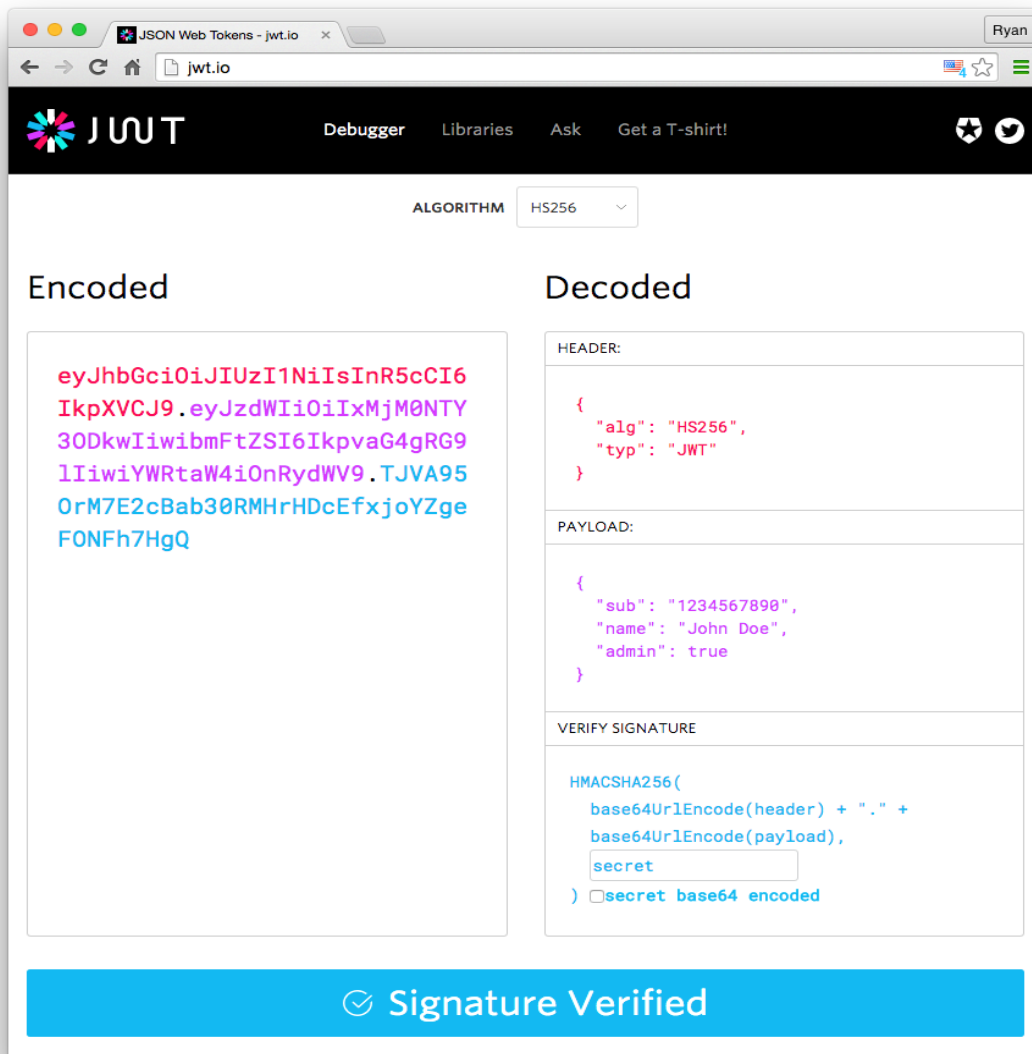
JSON Web Tokens - jwt.io ×

Ryan

jwt.io

4

JWT

Debugger Libraries Ask Get a T-shirt!

ALGORITHM HS256

Encoded

eyJhbGciOiJIUzI1NiIsInR5cCI6IkpXVCJ9.eyJzdWIiOiIxMjM0NTY3ODkwIiwibmFtZSI6IkpvaG4gRG9lIiwiYWRtaW4iOnRydWV9.TJVA95OrM7E2cBab30RMHrHDcEfxjoYZgeFONFh7HgQ

Decoded

HEADER:

{
"alg": "HS256",
"typ": "JWT"
}

PAYLOAD:

{
"sub": "1234567890",
"name": "John Doe",
"admin": true
}

VERIFY SIGNATURE

HMACSHA256(
base64UrlEncode(header) + "." +
base64UrlEncode(payload),
secret
) secret base64 encoded

Signature Verified